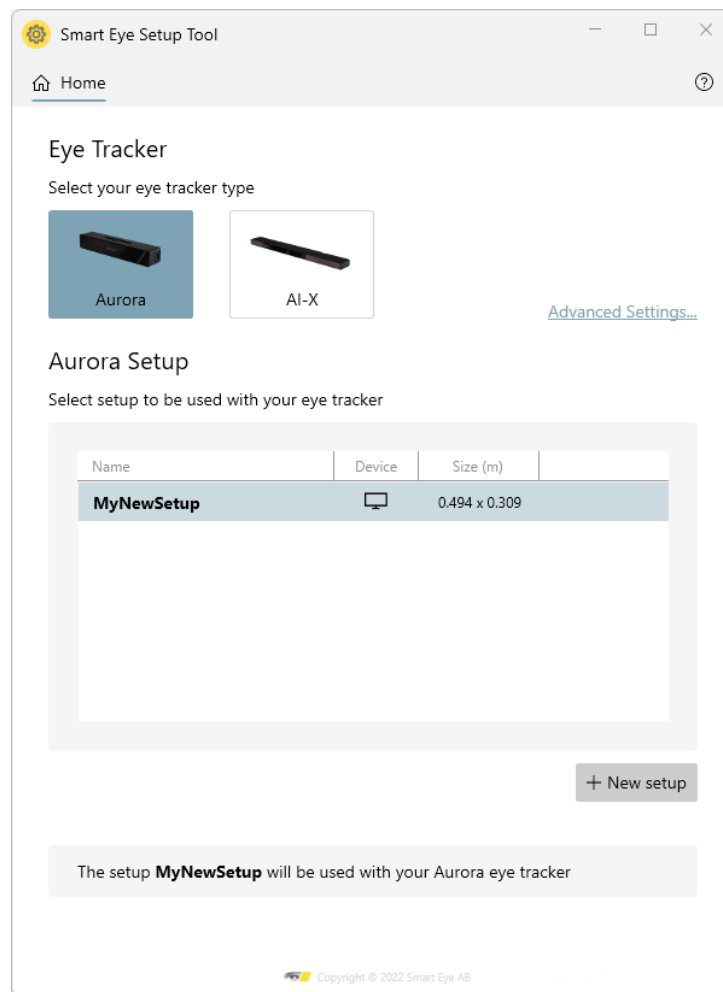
Smart Eye Setup Tool

Home

?

Eye Tracker

Select your eye tracker type

Aurora

AI-X

Advanced Settings...

Aurora Setup

Select setup to be used with your eye tracker

| Name | Device | Size (m) |
|---|---|---|
| MyNewSetup | | 0.494 x 0.309 |

+ New setup

The setup MyNewSetup will be used with your Aurora eye tracker

Copyright © 2022 Smart Eye AB